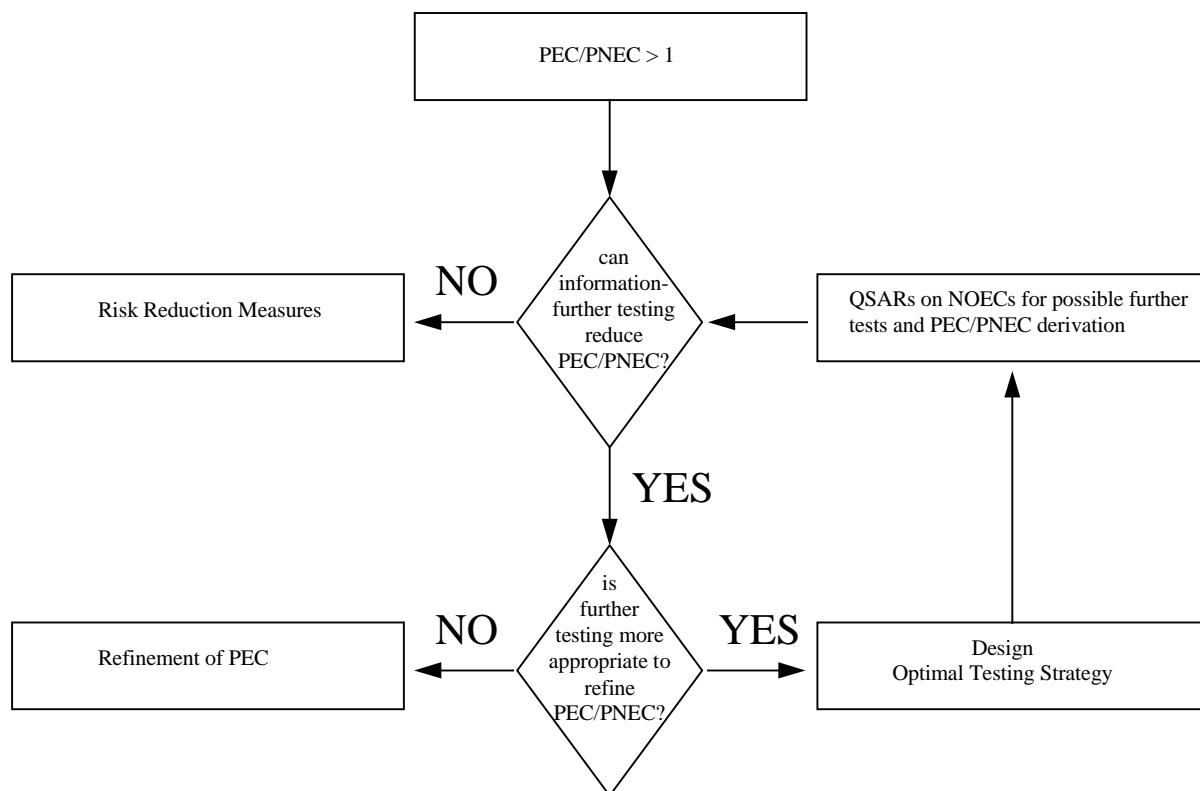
PEC/PNEC > 1

can information-further testing reduce PEC/PNEC?

NO

Risk Reduction Measures

QSARs on NOECs for possible further tests and PEC/PNEC derivation

YES

is further testing more appropriate to refine PEC/PNEC?

NO

Refinement of PEC

YES

Design Optimal Testing Strategy